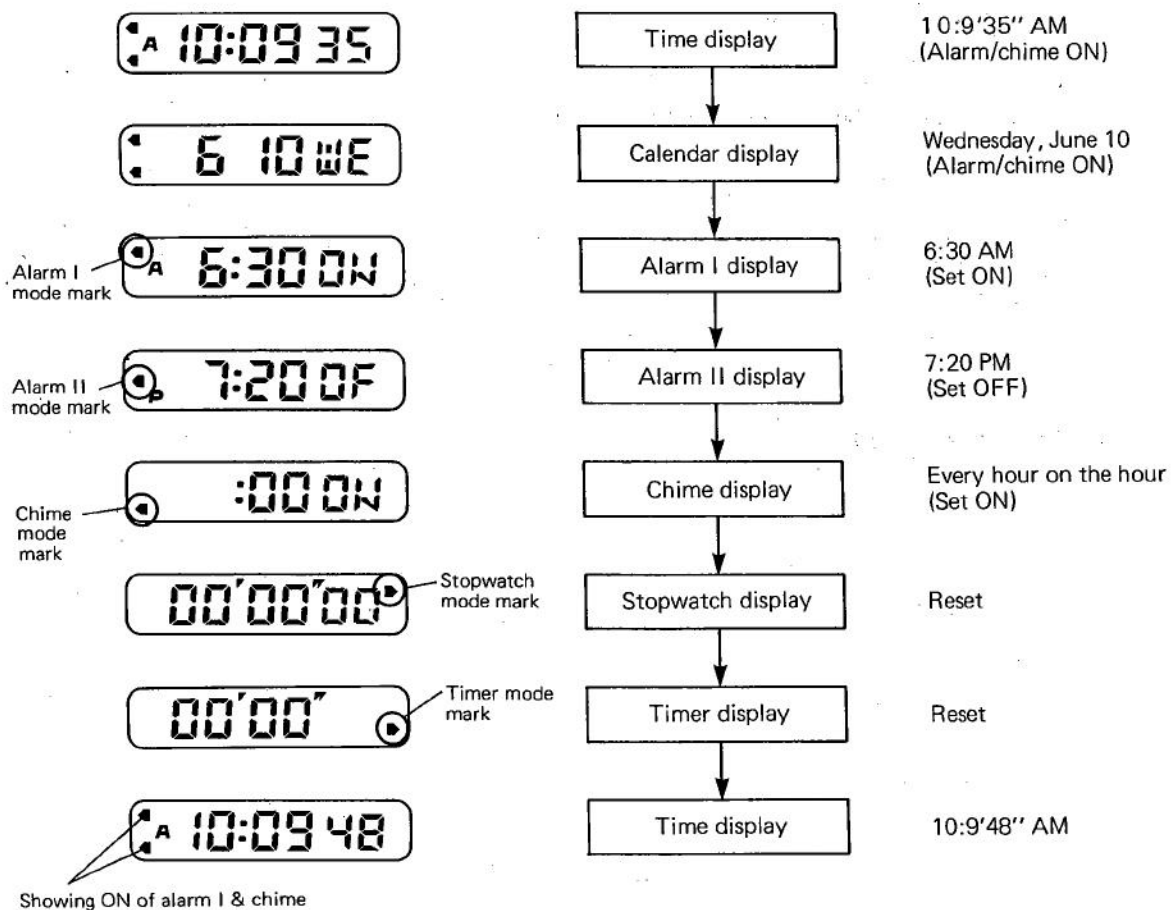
A 10:09 35

Time display

10:9'35'' AM (Alarm/chime ON)

6 10 WE

Calendar display

Wednesday, June 10 (Alarm/chime ON)

Alarm I mode mark

A 6:30 ON

Alarm I display

6:30 AM (Set ON)

Alarm II mode mark

P 7:20 OF

Alarm II display

7:20 PM (Set OFF)

Chime mode mark

:00 ON

Chime display

Every hour on the hour (Set ON)

00'00"00

Stopwatch mode mark

Stopwatch display

Reset

00'00"

Timer mode mark

Timer display

Reset

A 10:09 48

Time display

10:9'48'' AM

Showing ON of alarm I & chime